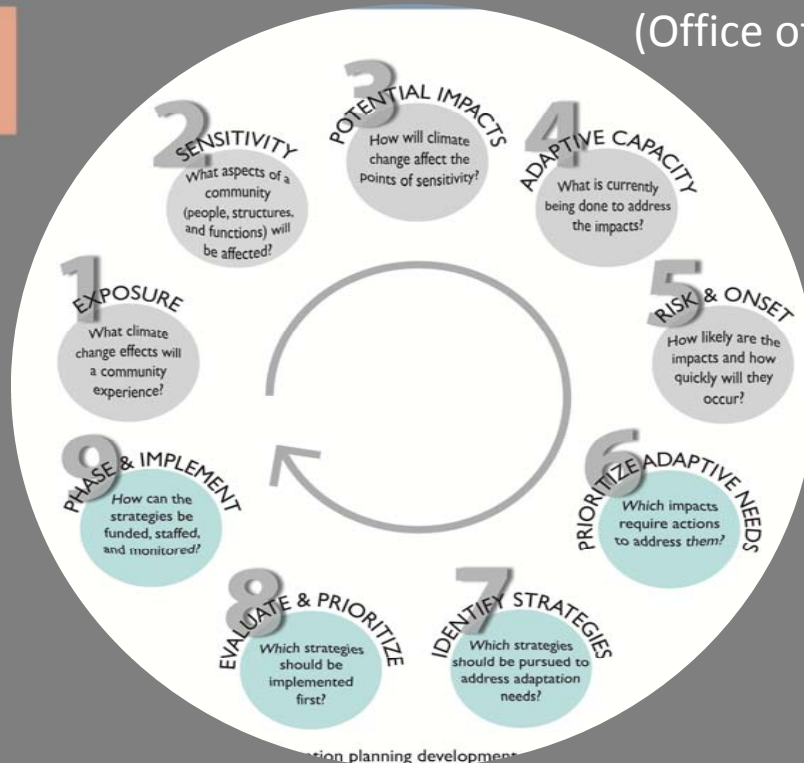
(Office of

3 POTENTIAL IMPACTS
How will climate change affect the points of sensitivity?

2 SENSITIVITY
What aspects of a community (people, structures, and functions) will be affected?

4 ADAPTIVE CAPACITY
What is currently being done to address the impacts?

1 EXPOSURE
What climate change effects will a community experience?

5 RISK & ONSET
How likely are the impacts and how quickly will they occur?

9 PHASE & IMPLEMENT
How can the strategies be funded, staffed, and monitored?

6 PRIORITIZE ADAPTIVE NEEDS
Which impacts require actions to address them?

8 EVALUATE & PRIORITIZE
Which strategies should be implemented first?

7 IDENTIFY STRATEGIES
Which strategies should be pursued to address adaptation needs?

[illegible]tion planning development